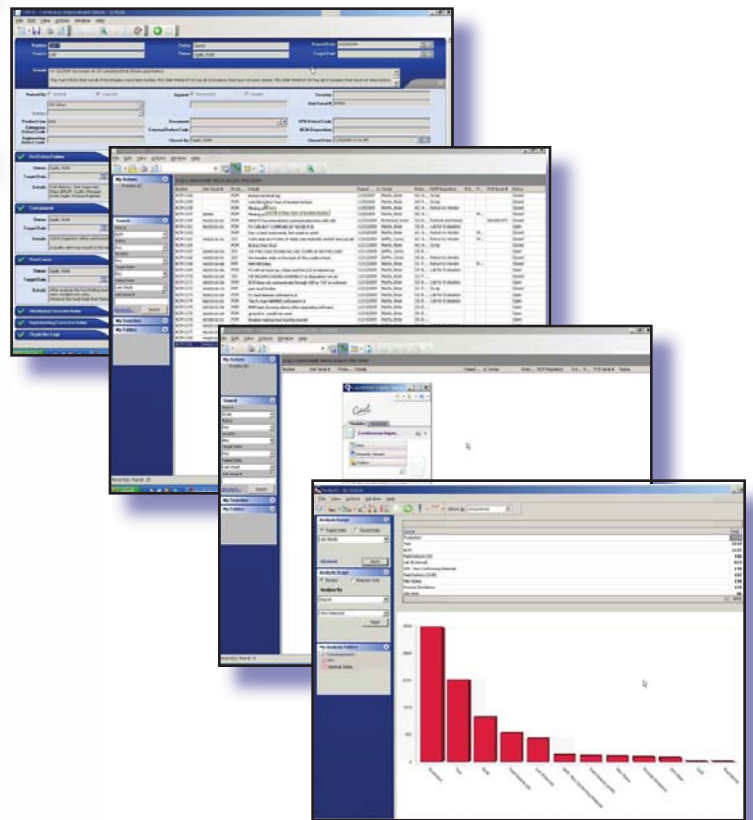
File Edit View Actions Window Help

Number
Source
Status
Owner
Received Date
Target Date

Raised By
Against
Severity
Product Line
Document
Category
External Defect Code
NCM Disposition
Engineering Defect Code
Closed By
Closed Date

Verification
Containment
Root Cause
Status
Target Date
Details

Identifying Corrective Action
Implementing Corrective Action
Thank the Cust

File Edit View Actions Window Help
My Actions
Search
My Searches
My Folders

Number
Ref Serial #
Product
Details
Raised
Owner
Disposition
Status

Closed
Open
Scrap
Return to Vendor
Use As Is

File Edit View Actions Window Help
My Actions
Search
My Searches
My Folders
Number
Ref Serial #
Raised
Owner
Disposition
Status

Cool
Continuous Improv

File Edit View Actions Window Help
Analysis Range
Analysis Scope
Analysis By
My Analysis Folders
Apply
Production
Field
NCM